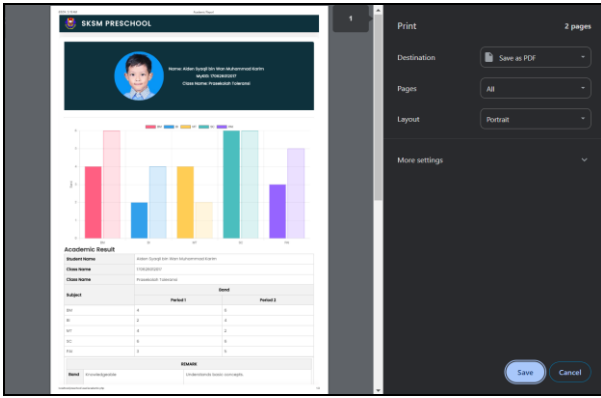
SKSM PRESCHOOL

Name: Adam Syaqil bin Wan Muhammad Karim
MyKID: 170628051207
Class Name: Prasekolah Toleransi

Academic Result

| Student Name | Adam Syaqil bin Wan Muhammad Karim | |
|---|---|---|
| Class Name | 170628051207 | |
| Class Name | Prasekolah Toleransi | |
| Subject | Band | |
| | Period 1 | Period 2 |
| BM | 4 | 6 |
| BI | 2 | 4 |
| MT | 4 | 2 |
| SC | 6 | 6 |
| PJK | 3 | 5 |

REMARK

| Band | Knowledgeable | Understands basic concepts. |
|---|---|---|

1

Print 2 pages

Destination Save as PDF

Pages All

Layout Portrait

More settings

Save Cancel